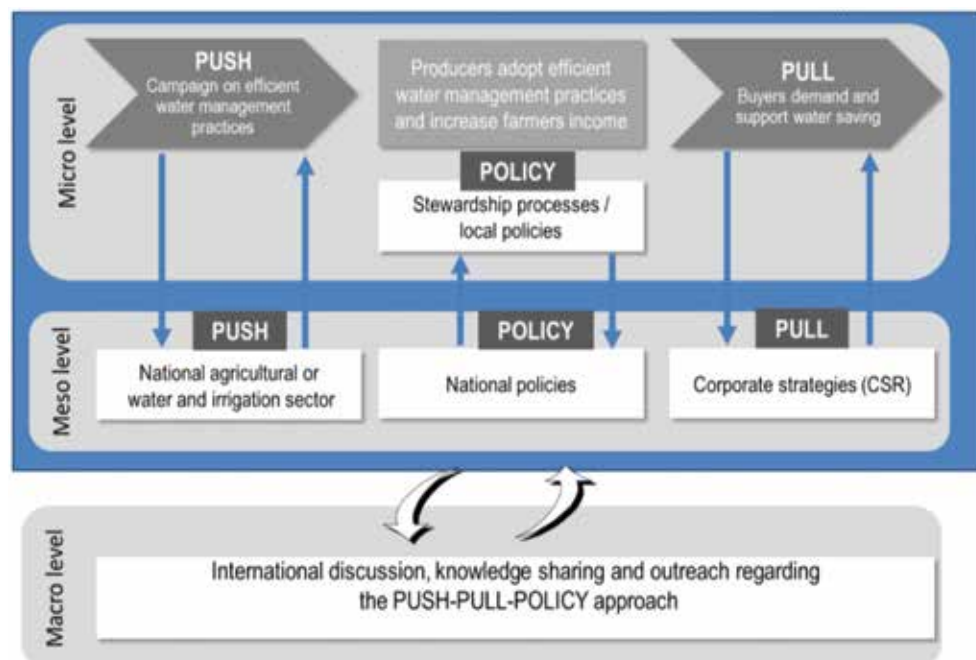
Micro level

PUSH
Campaign on efficient water management practices

Producers adopt efficient water management practices and increase farmers income

PULL
Buyers demand and support water saving

POLICY
Stewardship processes / local policies

Meso level

PUSH
National agricultural or water and irrigation sector

POLICY
National policies

PULL
Corporate strategies (CSR)

Macro level

International discussion, knowledge sharing and outreach regarding the PUSH-PULL-POLICY approach